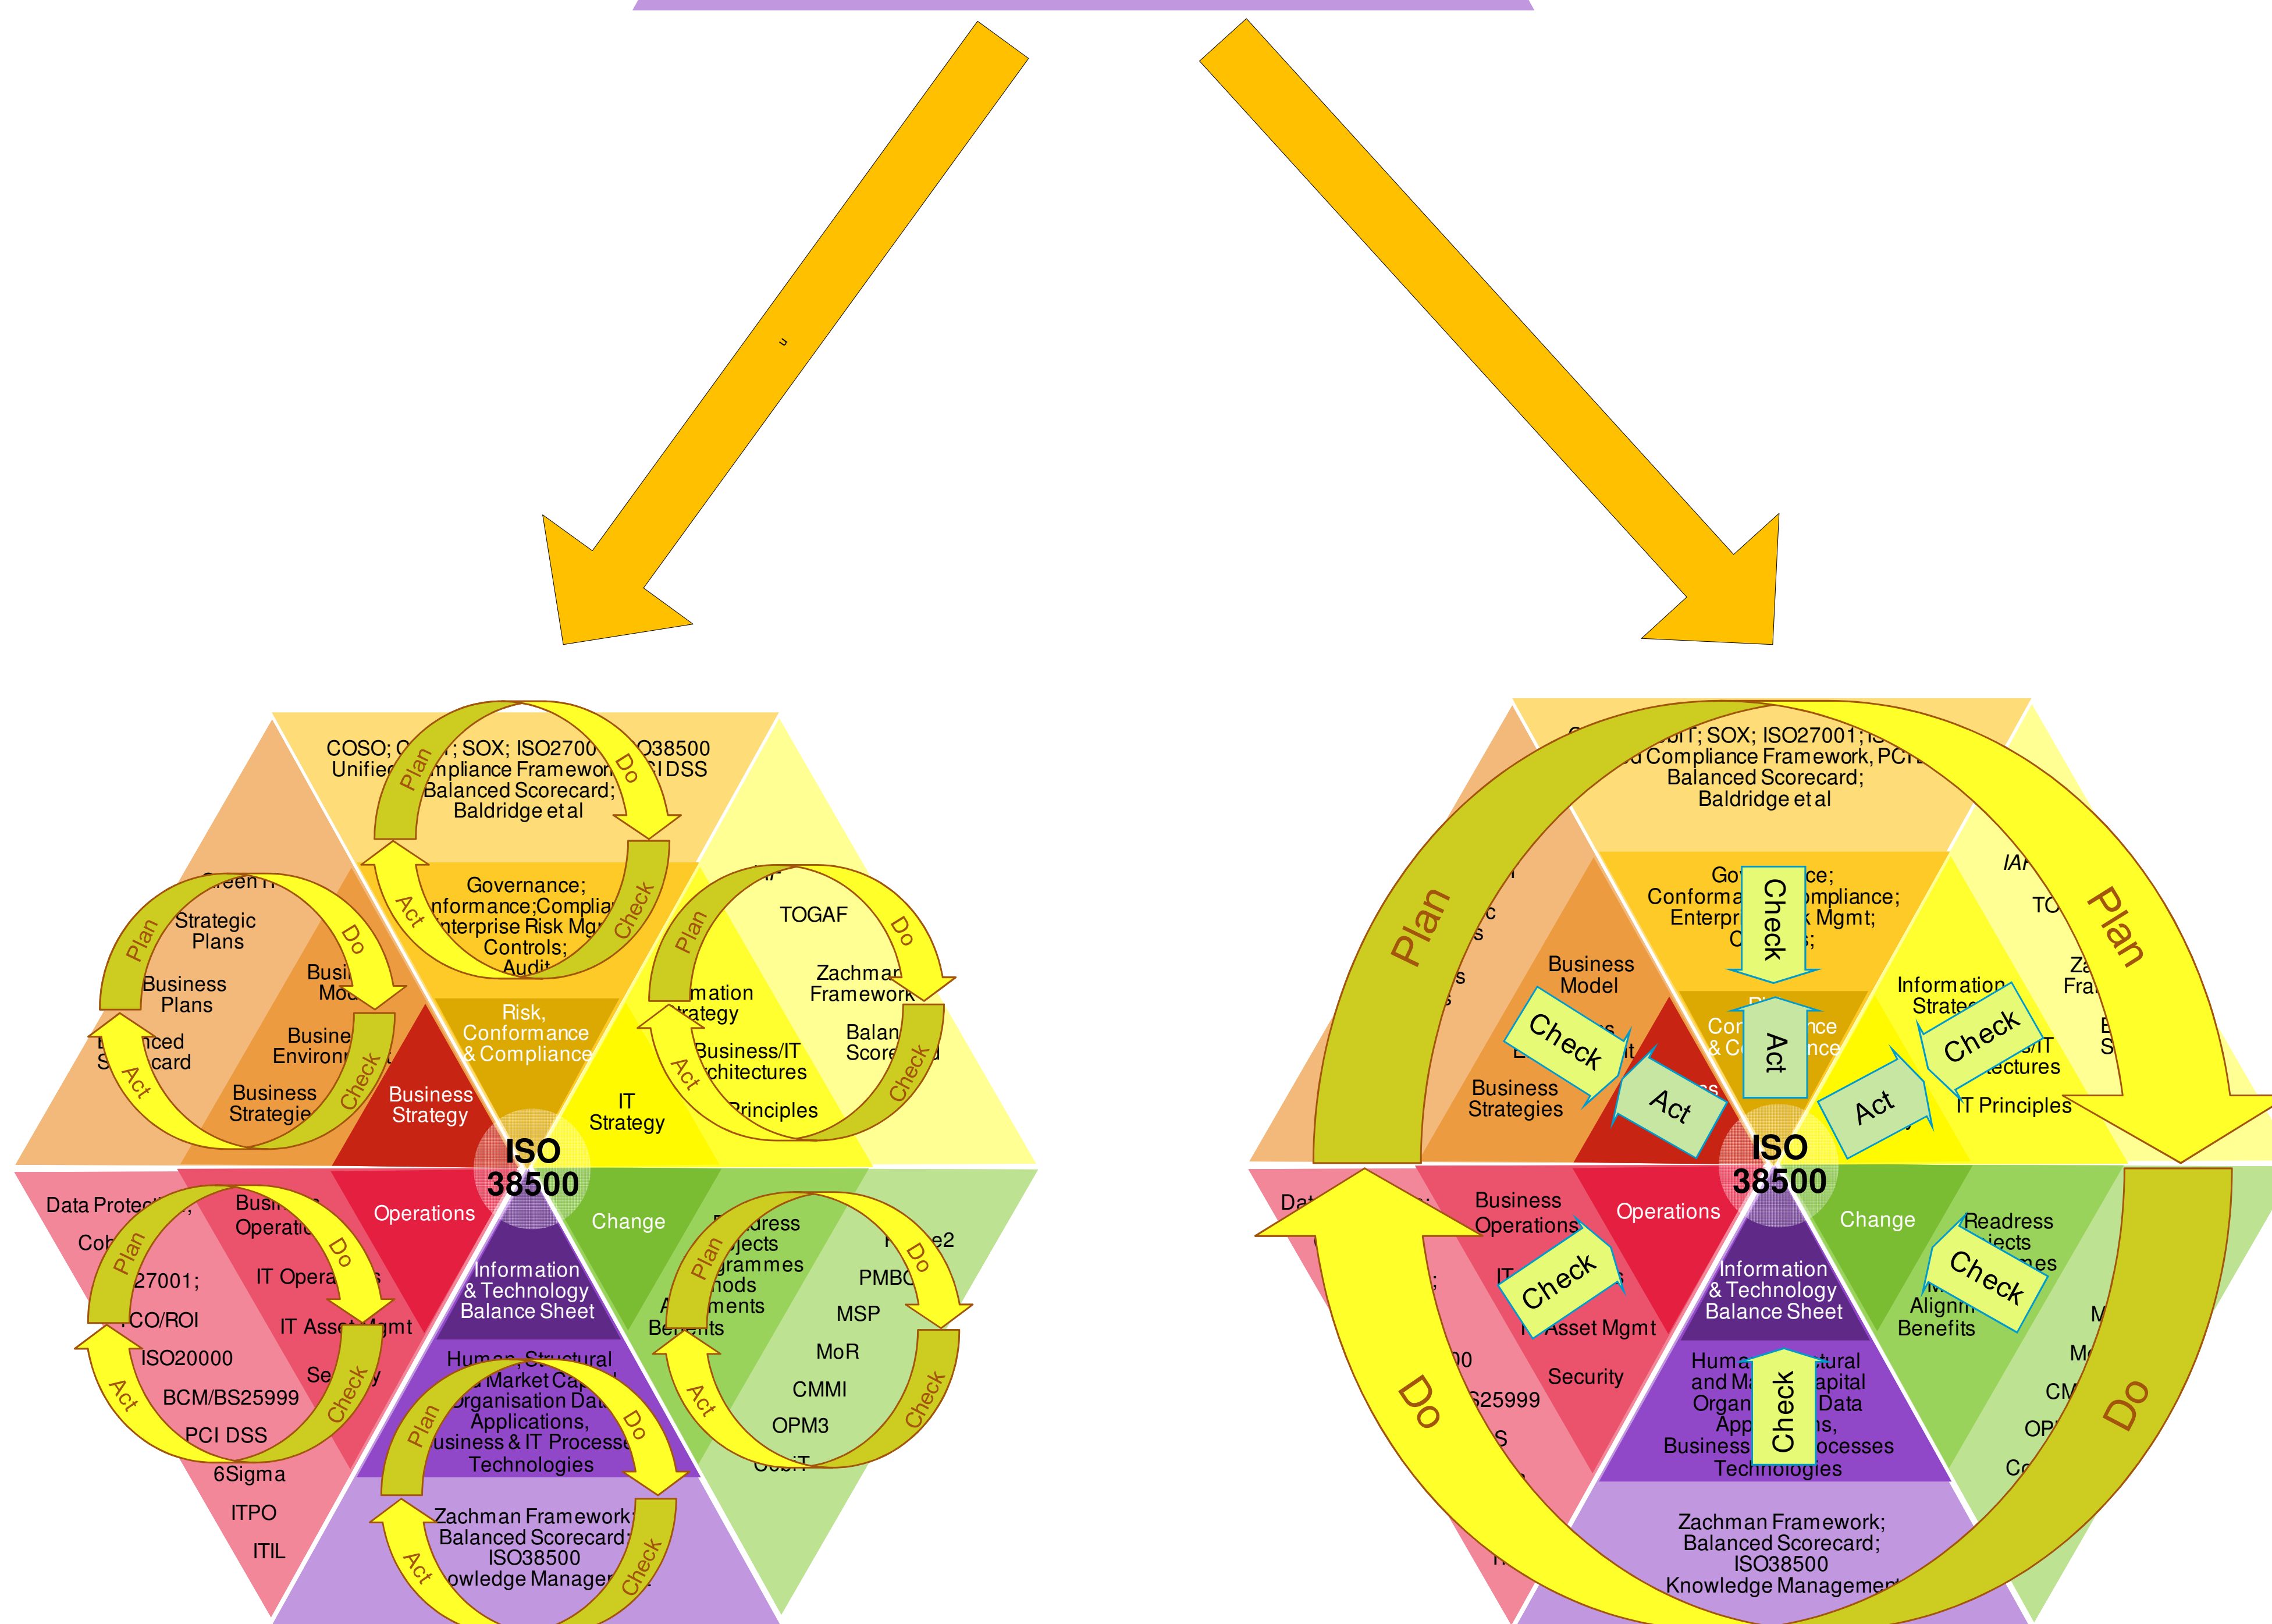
COSO; C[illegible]; SOX; ISO2700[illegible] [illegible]O38500
Unifie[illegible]mpliance Framewor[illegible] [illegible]CI DSS
Balanced Scorecard;
Baldridge et al

Plan Do Check Act

Governance;
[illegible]nformance;Complia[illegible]
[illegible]nterprise Risk Mg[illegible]
Controls;
Audi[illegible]

Risk, Conformance & Compliance

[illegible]een I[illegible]
Strategic Plans
Business Plans
Busi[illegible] Mo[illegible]
Busine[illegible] Environ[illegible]
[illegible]nced S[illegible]card
Business Strategie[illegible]
Business Strategy

TOGAF
Zachma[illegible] Framework
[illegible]mation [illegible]rategy
Balan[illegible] Score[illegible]
Business/IT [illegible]chitectures
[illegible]rinciples
IT Strategy

ISO 38500

Data Protec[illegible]
Co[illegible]
Busi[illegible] Operati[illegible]
Operations
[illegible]27001;
IT Opera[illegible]s
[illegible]CO/ROI
IT Ass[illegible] Mgmt
ISO20000
Se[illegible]y
BCM/BS25999
PCI DSS
6Sigma
ITPO
ITIL

Change
Information & Technology Balance Sheet
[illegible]dress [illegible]jects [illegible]grammes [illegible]hods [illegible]ments
Be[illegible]efits
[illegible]e2
PMB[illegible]
MSP
MoR
CMMI
OPM3
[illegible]IT

Human, Structural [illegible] Market Ca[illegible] Organisation Da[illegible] Applications, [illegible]usiness & IT Processe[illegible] Technologies

Zachman Framework; Balanced Scorecard; ISO38500 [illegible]owledge Manage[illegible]

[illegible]IT; SOX; ISO27001; IS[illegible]
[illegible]d Compliance Framework, PCI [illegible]
Balanced Scorecard;
Baldridge et al

Plan
Go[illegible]ce;
Conforma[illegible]mpliance;
Enterpr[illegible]k Mgmt;
C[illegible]s;
Check
Act
Business Model
Cor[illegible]nce & C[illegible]nce
Business Strategies
IA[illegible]
TO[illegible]
Za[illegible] Fra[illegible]
Information Strate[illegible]
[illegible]s/IT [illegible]ectures
IT Principles

ISO 38500

Dat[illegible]
Business Operations
Operations
IT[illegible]
I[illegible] Asset Mgmt
Security
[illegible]00
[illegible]S25999
Change
Readress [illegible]jects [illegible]es
Alignm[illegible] Benefits
Information & Technology Balance Sheet
Huma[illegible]tural and M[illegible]apital Organ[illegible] Data App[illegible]s, Business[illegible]ocesses Technologies
Zachman Framework; Balanced Scorecard; ISO38500 Knowledge Managemen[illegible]
Do
Do